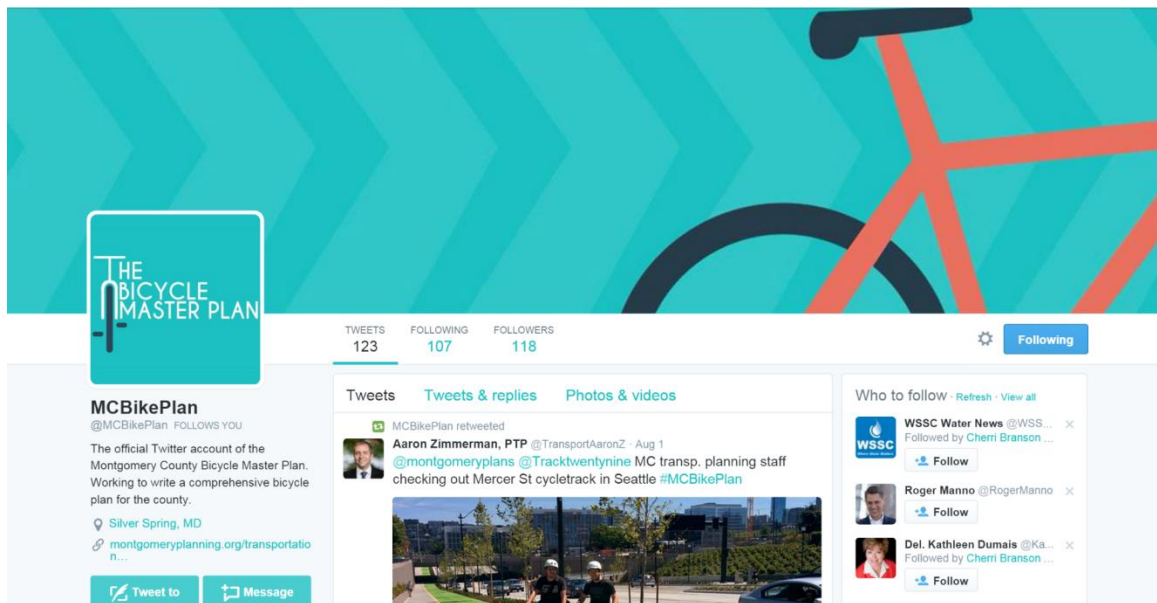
THE BICYCLE MASTER PLAN

TWEETS 123
FOLLOWING 107
FOLLOWERS 118

Following

MCBikePlan
@MCBikePlan FOLLOWS YOU

The official Twitter account of the Montgomery County Bicycle Master Plan. Working to write a comprehensive bicycle plan for the county.

Silver Spring, MD

montgomeryplanning.org/transportation...

Tweet to
Message

Tweets
Tweets & replies
Photos & videos

MCBikePlan retweeted
Aaron Zimmerman, PTP @TransportAaronZ · Aug 1
@montgomeryplans @Tracktwentynine MC transp. planning staff checking out Mercer St cycletrack in Seattle #MCBikePlan

Who to follow · Refresh · View all

WSSC Water News @WSS...
Followed by Cherri Branson ...
Follow

Roger Manno @RogerManno
Follow

Del. Kathleen Dumais @Ka...
Followed by Cherri Branson ...
Follow